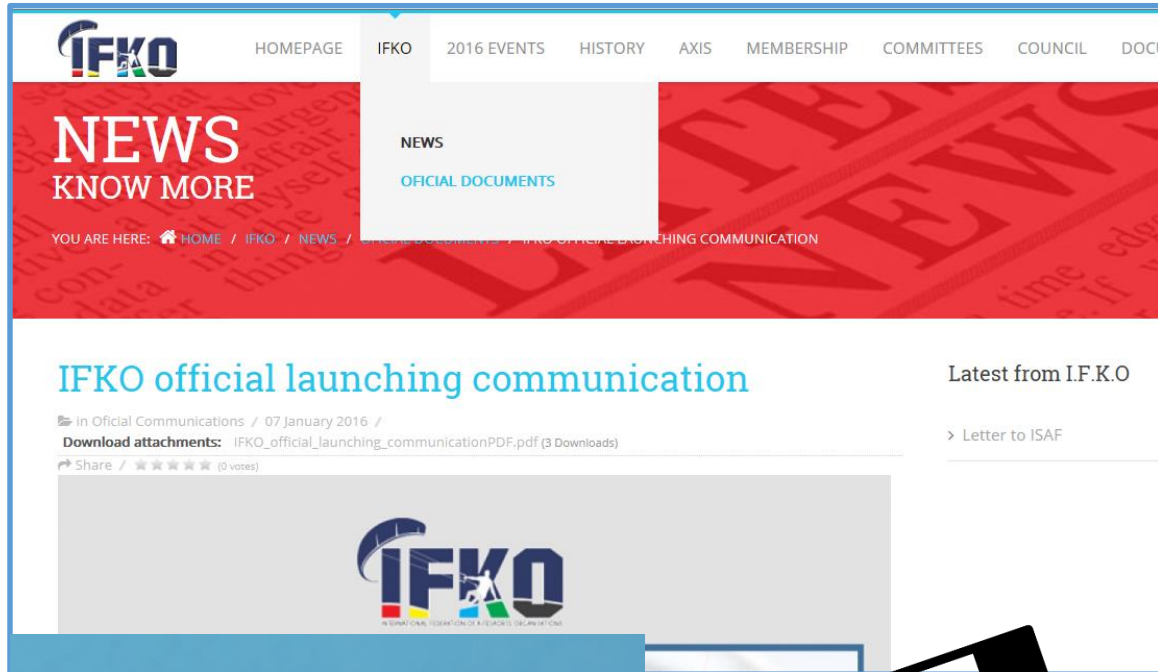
IFKO

HOMEPAGE IFKO 2016 EVENTS HISTORY AXIS MEMBERSHIP COMMITTEES COUNCIL DOCU

NEWS
KNOW MORE

NEWS
OFICIAL DOCUMENTS

YOU ARE HERE: HOME / IFKO / NEWS / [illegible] / IFKO OFFICIAL LAUNCHING COMMUNICATION

IFKO official launching communication

in Oficial Communications / 07 January 2016 /
Download attachments: IFKO_official_launching_communicationPDF.pdf (3 Downloads)
Share / (0 votes)

IFKO
INTERNATIONAL FEDERATION OF KITESPORTS ORGANIZATIONS

Latest from I.F.K.O

> Letter to ISAF